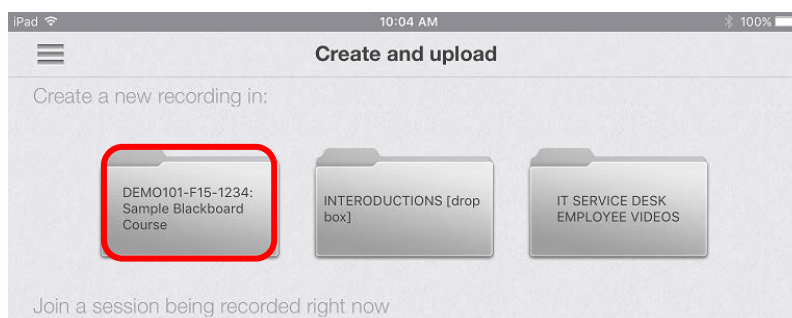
iPad 10:04 AM 100%

Create and upload

Create a new recording in:

DEMO101-F15-1234: Sample Blackboard Course

INTERODUCTIONS [drop box]

IT SERVICE DESK EMPLOYEE VIDEOS

Join a session being recorded right now